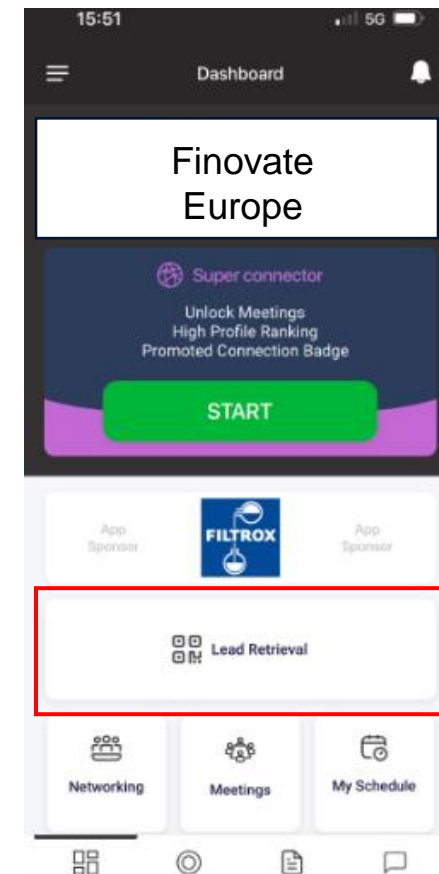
15:51

5G

Dashboard

Finovate Europe

Super connector

Unlock Meetings
High Profile Ranking
Promoted Connection Badge

START

App Sponsor

FILTROX

App Sponsor

Lead Retrieval

Networking

Meetings

My Schedule